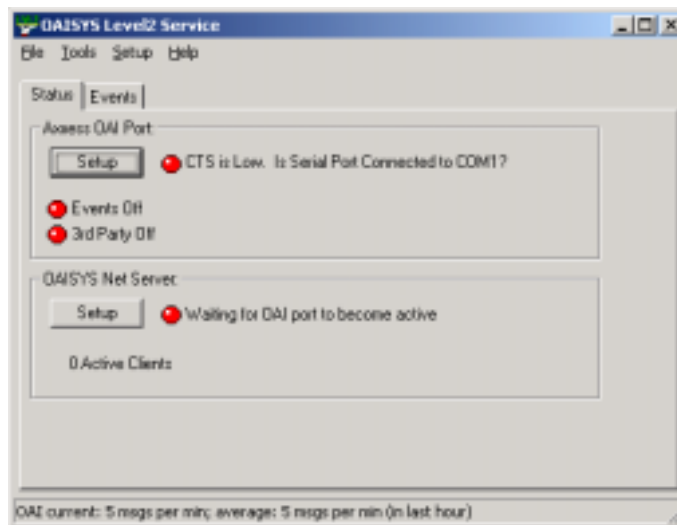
OAISYS Level2 Service

File Tools Setup Help

Status | Events

Access OAI Port

Setup

CTS is Low. Is Serial Port Connected to COM1?

Events Off

3rd Party Off

OAISYS Net Server

Setup

Waiting for OAI port to become active

0 Active Clients

OAI current: 5 msgs per min; average: 5 msgs per min (in last hour)